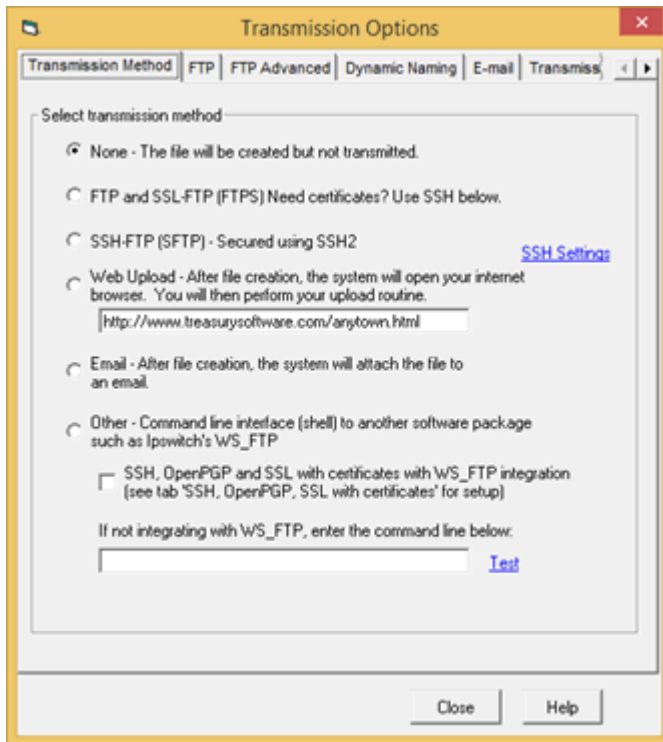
Transmission Options

Transmission Method | FTP | FTP Advanced | Dynamic Naming | E-mail | Transmiss

Select transmission method

None - The file will be created but not transmitted.

FTP and SSL-FTP (FTPS) Need certificates? Use SSH below.

SSH-FTP (SFTP) - Secured using SSH2

SSH Settings

Web Upload - After file creation, the system will open your internet browser. You will then perform your upload routine.

http://www.treasurysoftware.com/anytown.html

Email - After file creation, the system will attach the file to an email.

Other - Command line interface (shell) to another software package such as Ipswitch's WS_FTP

SSH, OpenPGP and SSL with certificates with WS_FTP integration (see tab 'SSH, OpenPGP, SSL with certificates' for setup)

If not integrating with WS_FTP, enter the command line below:

Test

Close

Help